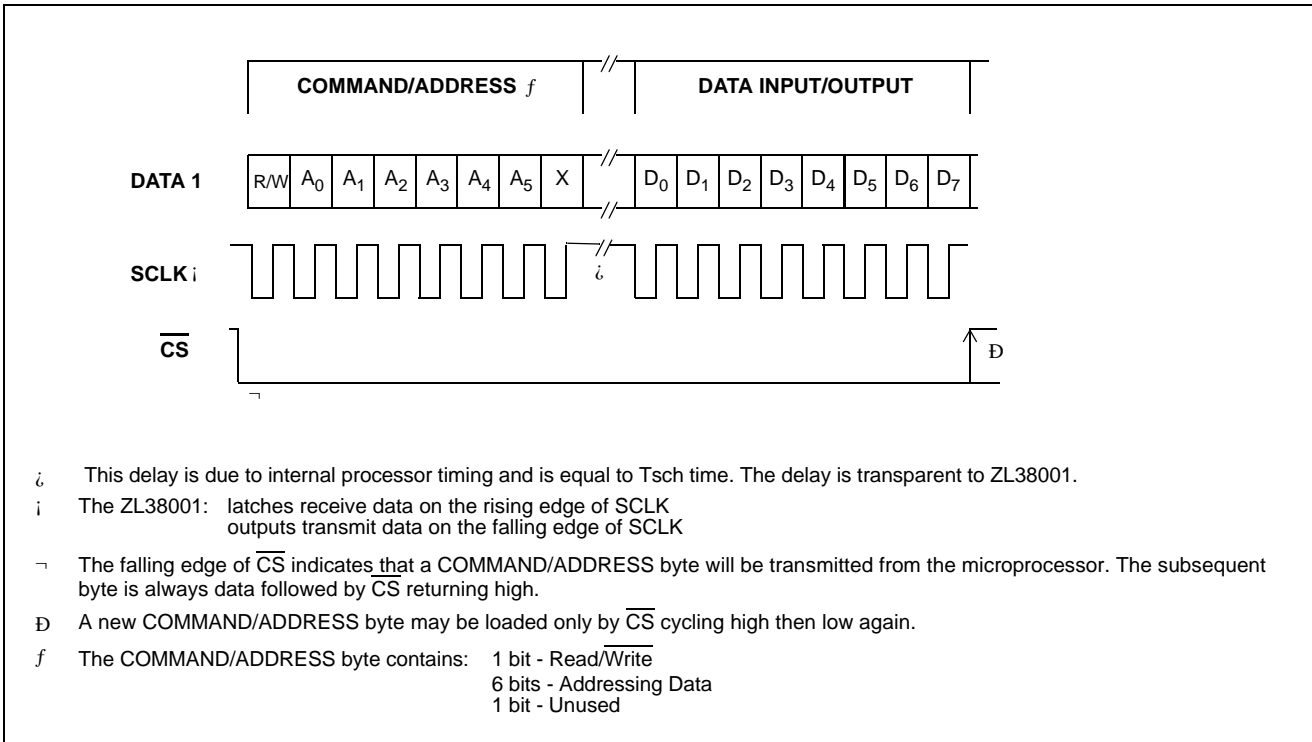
COMMAND/ADDRESS ƒ

DATA INPUT/OUTPUT

DATA 1

R/W $A_0$ $A_1$ $A_2$ $A_3$ $A_4$ $A_5$ X

$D_0$ $D_1$ $D_2$ $D_3$ $D_4$ $D_5$ $D_6$ $D_7$

SCLK ¡

¿

$\overline{CS}$

Ð

¬

¿ This delay is due to internal processor timing and is equal to Tsch time. The delay is transparent to ZL38001.

¡ The ZL38001: latches receive data on the rising edge of SCLK
outputs transmit data on the falling edge of SCLK

¬ The falling edge of $\overline{CS}$ indicates that a COMMAND/ADDRESS byte will be transmitted from the microprocessor. The subsequent byte is always data followed by $\overline{CS}$ returning high.

Ð A new COMMAND/ADDRESS byte may be loaded only by $\overline{CS}$ cycling high then low again.

ƒ The COMMAND/ADDRESS byte contains: 1 bit - Read/$\overline{Write}$
6 bits - Addressing Data
1 bit - Unused